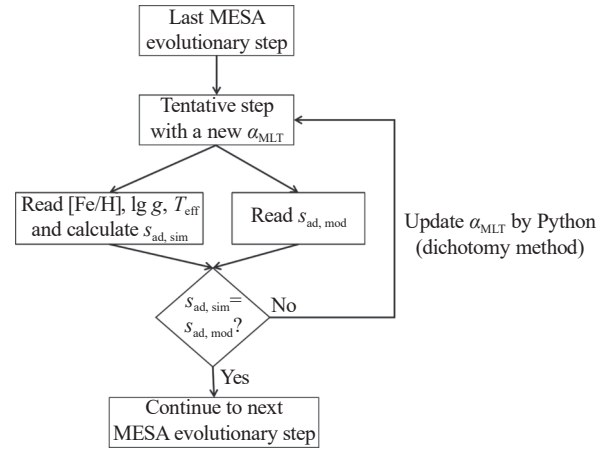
Last MESA evolutionary step

Tentative step with a new $\alpha_{\mathrm{MLT}}$

Read [Fe/H], lg $g$, $T_{\mathrm{eff}}$ and calculate $s_{\mathrm{ad,\,sim}}$

Read $s_{\mathrm{ad,\,mod}}$

Update $\alpha_{\mathrm{MLT}}$ by Python (dichotomy method)

$s_{\mathrm{ad,\,sim}}=$ $s_{\mathrm{ad,\,mod}}$?

No

Yes

Continue to next MESA evolutionary step